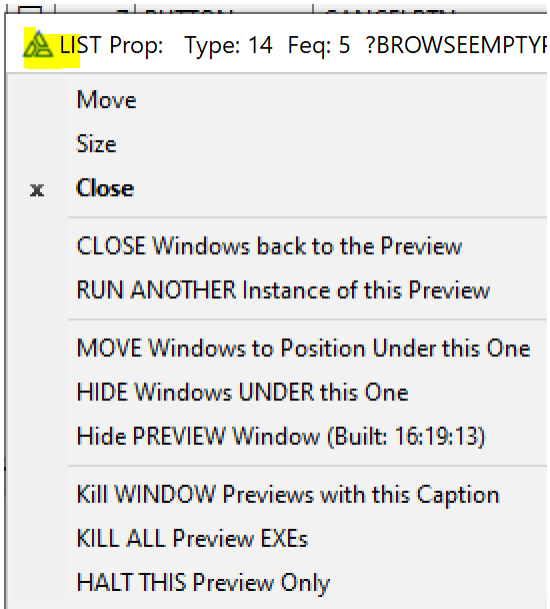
LIST Prop: Type: 14 Feq: 5 ?BROWSEEMPTYP

Move
Size
x Close

CLOSE Windows back to the Preview
RUN ANOTHER Instance of this Preview

MOVE Windows to Position Under this One
HIDE Windows UNDER this One
Hide PREVIEW Window (Built: 16:19:13)

Kill WINDOW Previews with this Caption
KILL ALL Preview EXEs
HALT THIS Preview Only